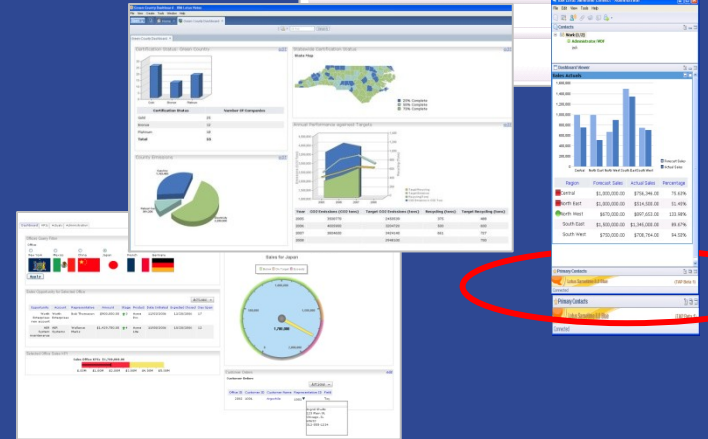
Green County Dashboard

Certification Status: Green Counties

Statewide Certification Status

State Map

County Emissions

Annual Performance against Targets

| Year | CO2 Emissions (CO2 tons) | Target CO2 Emissions (tons) | Recycling (tons) | Target Recycling (tons) |
|---|---|---|---|---|

Sales Actuals

| Region | Forecast Sales | Actual Sales | Percentage |
|---|---|---|---|
| Central | $1,000,000.00 | $756,346.00 | 75.63% |
| North East | $1,000,000.00 | $314,589.00 | 31.46% |
| North West | $870,000.00 | $997,653.00 | 133.86% |
| South East | $1,500,000.00 | $1,344,000.00 | 89.67% |
| South West | $750,000.00 | $708,764.00 | 94.50% |

Contacts

Dashboard Viewer

Primary Contacts

Sales for Japan

1,700,000

Customer Orders